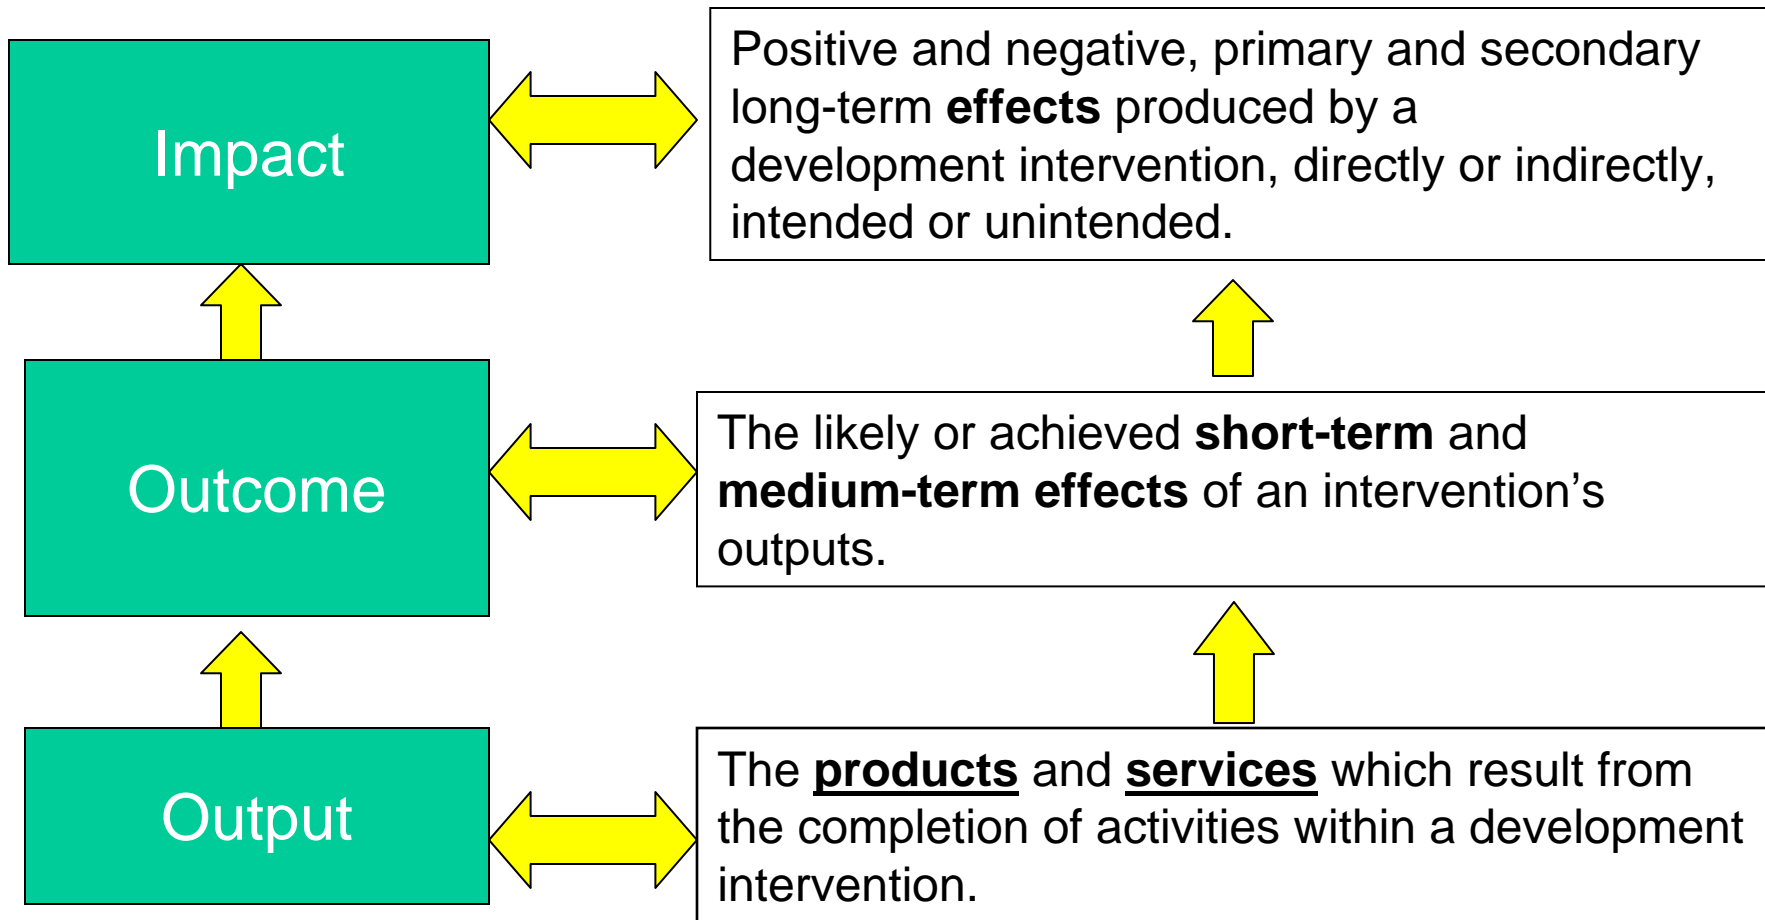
Impact

Positive and negative, primary and secondary long-term **effects** produced by a development intervention, directly or indirectly, intended or unintended.

Outcome

The likely or achieved **short-term** and **medium-term effects** of an intervention's outputs.

Output

The **products** and **services** which result from the completion of activities within a development intervention.